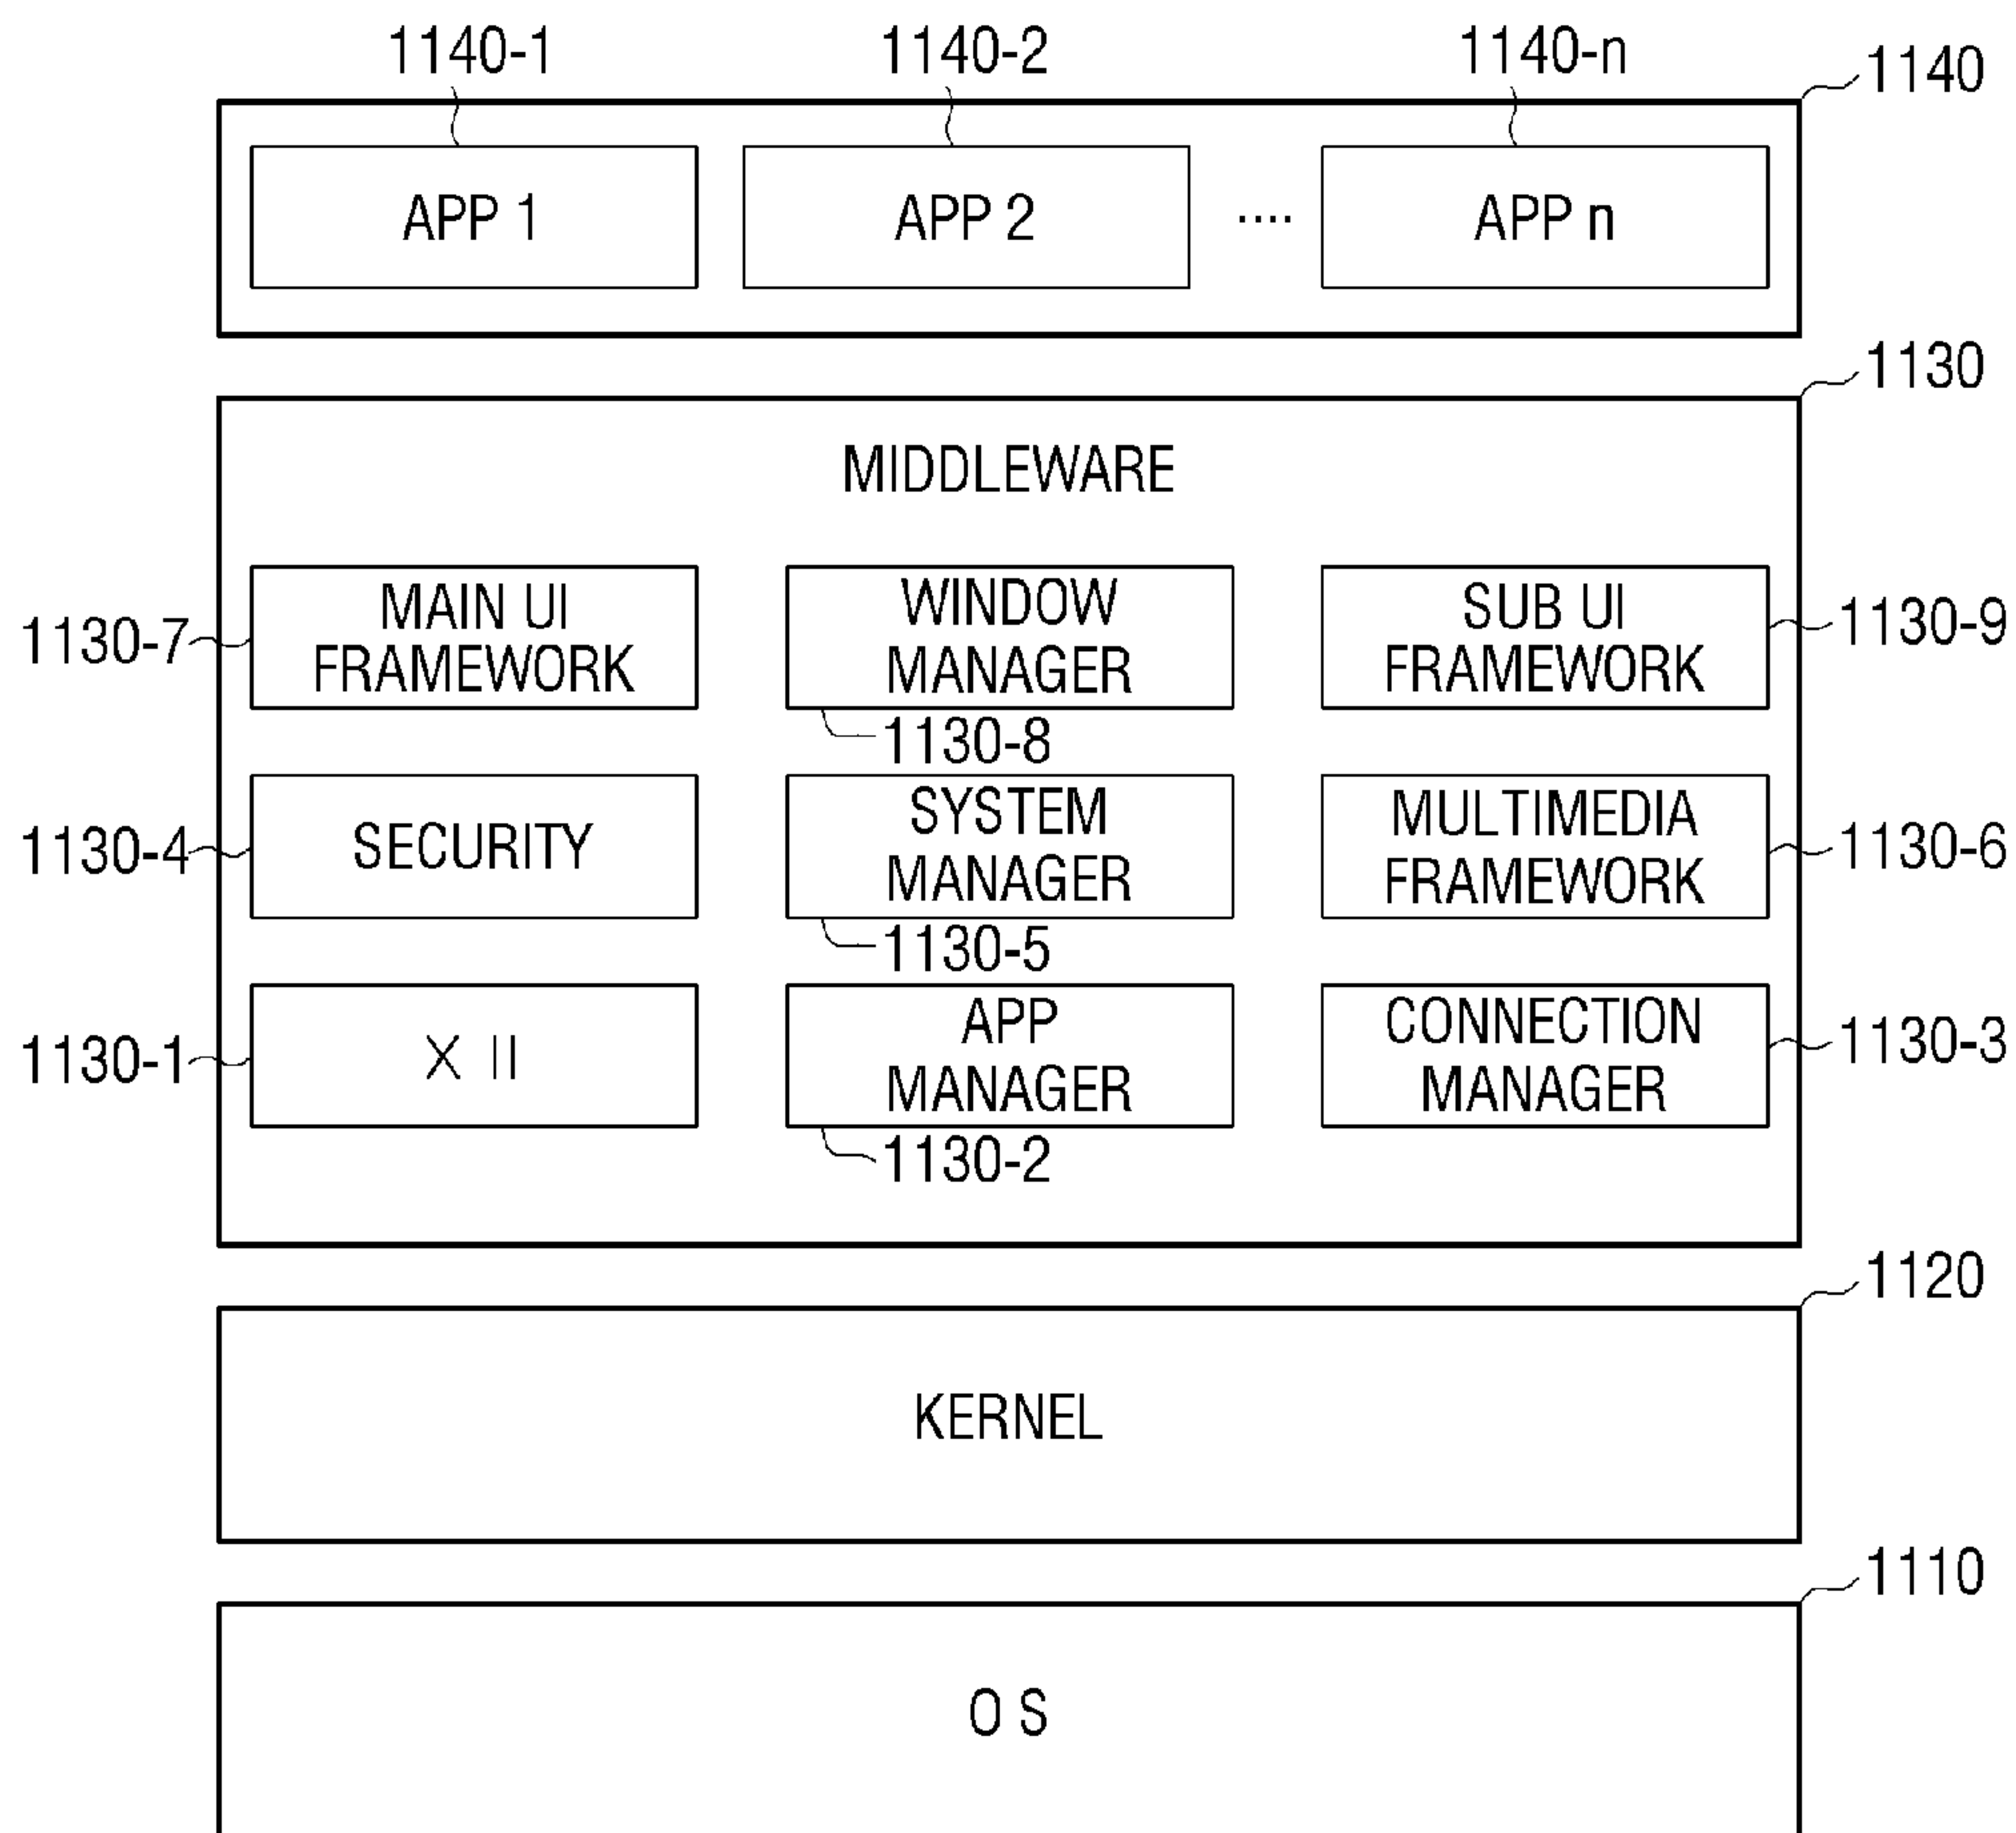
1140-1
1140-2
1140-n
1140

APP 1
APP 2
....
APP n

1130

MIDDLEWARE

1130-7
MAIN UI FRAMEWORK
WINDOW MANAGER
SUB UI FRAMEWORK
1130-9

1130-8

1130-4
SECURITY
SYSTEM MANAGER
MULTIMEDIA FRAMEWORK
1130-6

1130-5

1130-1
X II
APP MANAGER
CONNECTION MANAGER
1130-3

1130-2

1120

KERNEL

1110

O S